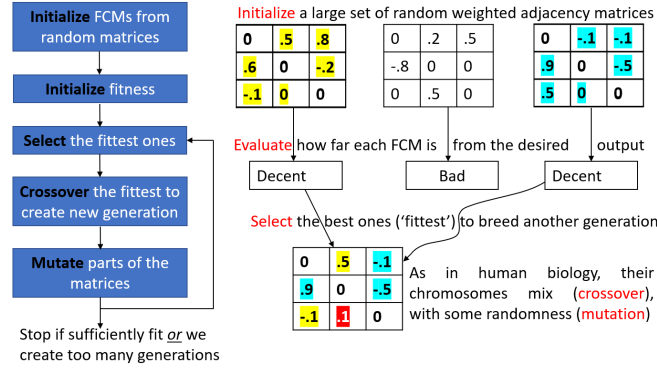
Initialize FCMs from random matrices

Initialize fitness

Select the fittest ones

Crossover the fittest to create new generation

Mutate parts of the matrices

Stop if sufficiently fit *or* we create too many generations

Initialize a large set of random weighted adjacency matrices

| 0 | .5 | .8 |
|---|---|---|
| .6 | 0 | -.2 |
| -.1 | 0 | 0 |

| 0 | .2 | .5 |
|---|---|---|
| -.8 | 0 | 0 |
| 0 | .5 | 0 |

| 0 | -.1 | -.1 |
|---|---|---|
| .9 | 0 | -.5 |
| .5 | 0 | 0 |

Evaluate how far each FCM is from the desired output

Decent

Bad

Decent

Select the best ones ('fittest') to breed another generation

| 0 | .5 | -.1 |
|---|---|---|
| .9 | 0 | -.5 |
| -.1 | .1 | 0 |

As in human biology, their chromosomes mix (crossover), with some randomness (mutation)